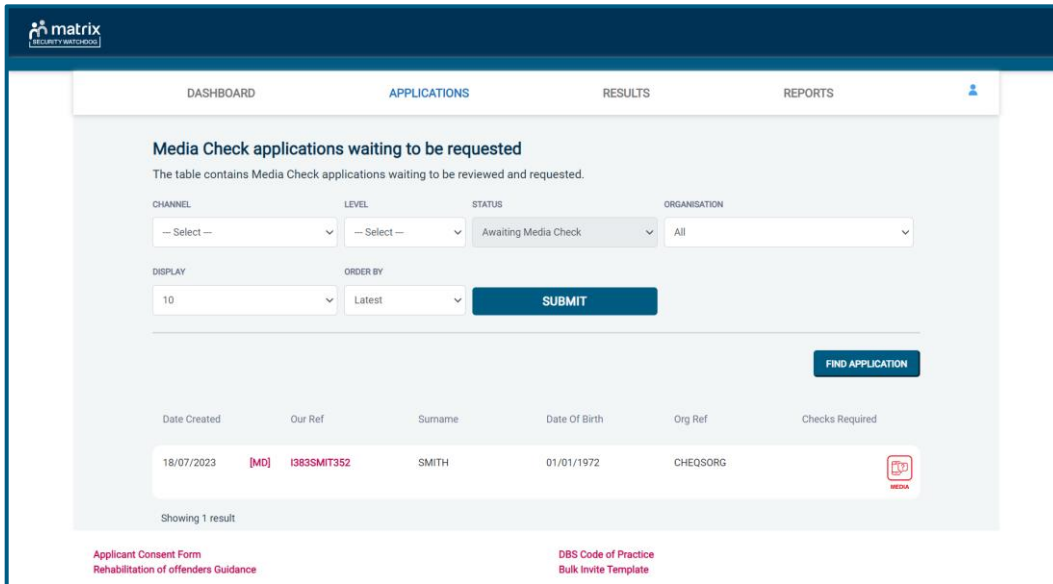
matrix
SECURITY WATCHDOG

DASHBOARD
APPLICATIONS
RESULTS
REPORTS

Media Check applications waiting to be requested

The table contains Media Check applications waiting to be reviewed and requested.

CHANNEL
--- Select ---
LEVEL
--- Select ---
STATUS
Awaiting Media Check
ORGANISATION
All

DISPLAY
10
ORDER BY
Latest
SUBMIT

FIND APPLICATION

| Date Created | Our Ref | Surname | Date Of Birth | Org Ref | Checks Required |
|---|---|---|---|---|---|
| 18/07/2023 [MD] | I383SMIT352 | SMITH | 01/01/1972 | CHEQSORG | MEDIA |

Showing 1 result

Applicant Consent Form
Rehabilitation of offenders Guidance

DBS Code of Practice
Bulk Invite Template